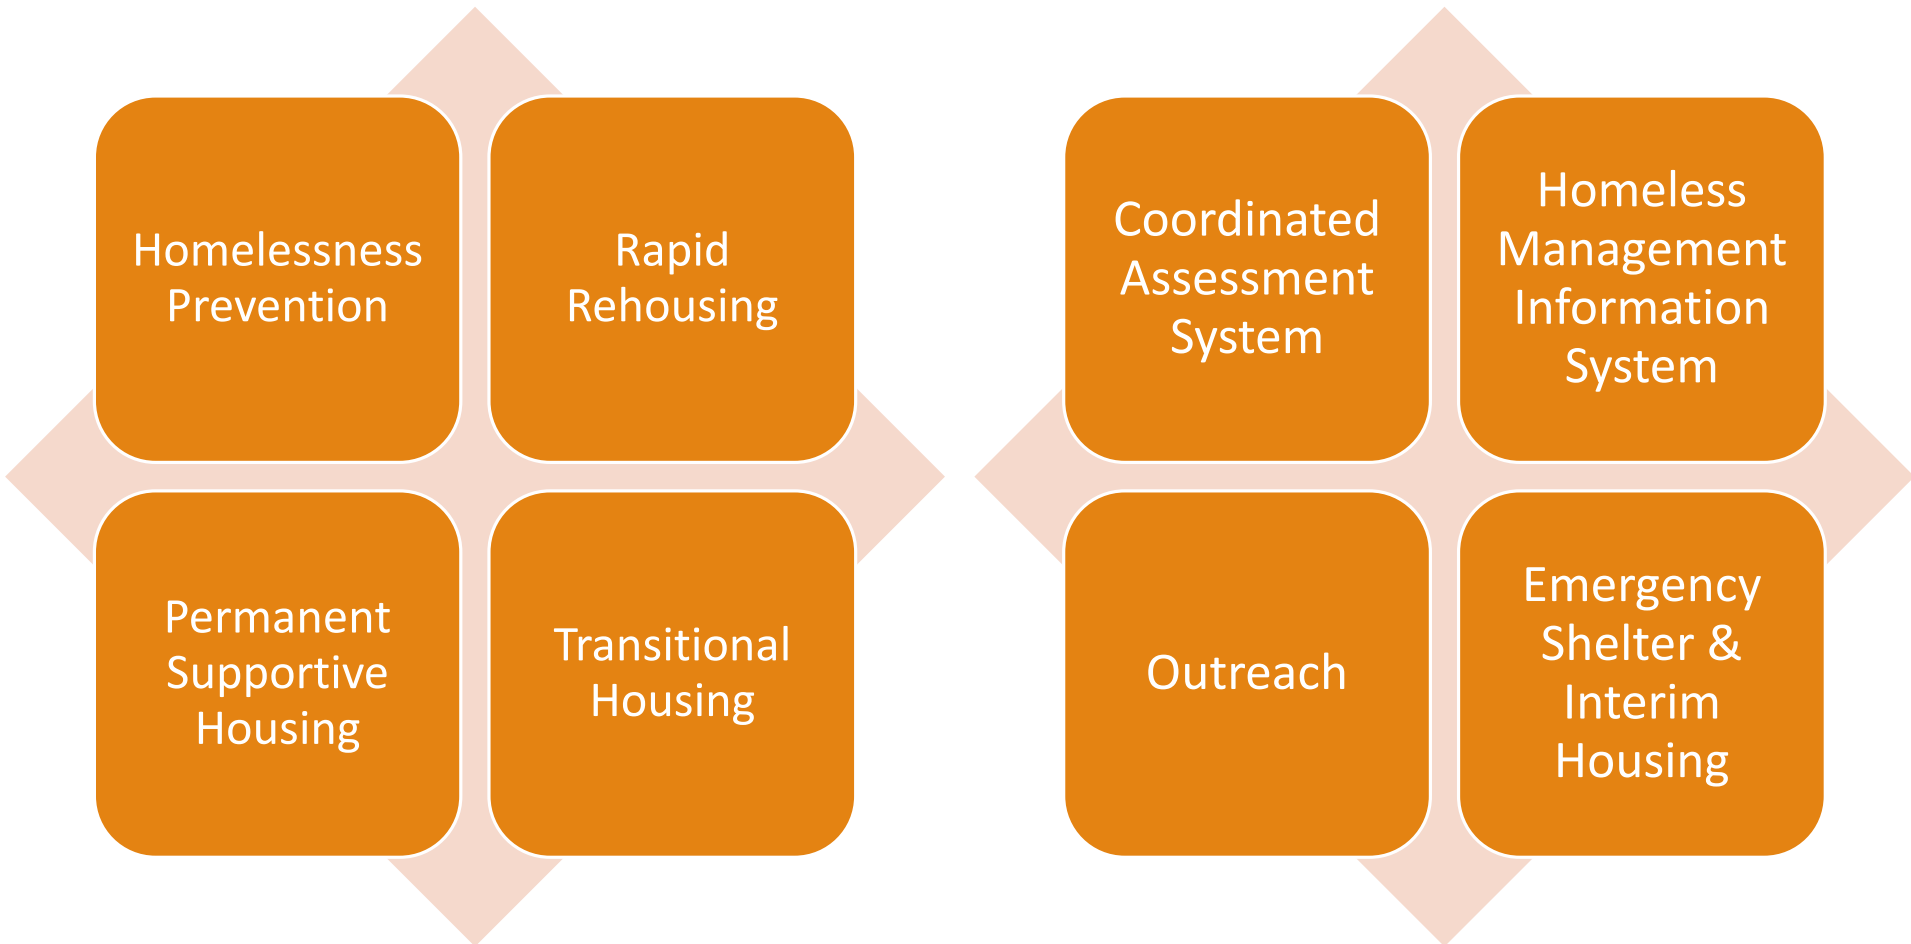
Homelessness Prevention

Rapid Rehousing

Permanent Supportive Housing

Transitional Housing

Coordinated Assessment System

Homeless Management Information System

Outreach

Emergency Shelter & Interim Housing